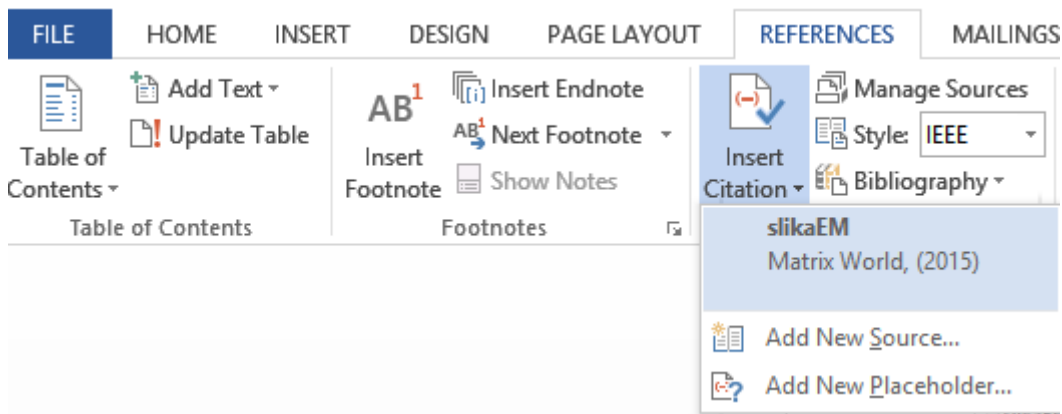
FILE HOME INSERT DESIGN PAGE LAYOUT REFERENCES MAILINGS

Table of Contents
Add Text
Update Table
Table of Contents

$AB^1$
Insert Footnote
Insert Endnote
Next Footnote
Show Notes
Footnotes

Insert Citation
Manage Sources
Style: IEEE
Bibliography

slikaEM
Matrix World, (2015)

Add New Source...
Add New Placeholder...